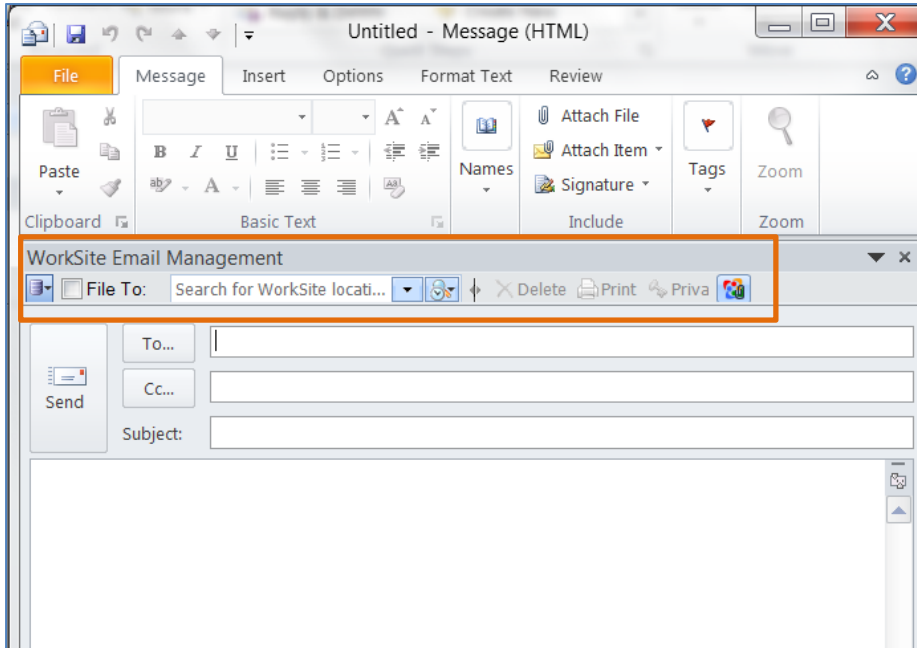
Untitled - Message (HTML)

File Message Insert Options Format Text Review

Paste

Clipboard

B I U

A

Basic Text

Names

Attach File

Attach Item

Signature

Include

Tags

Zoom

Zoom

WorkSite Email Management

File To: Search for WorkSite locati... Delete Print Priva

To...

Cc...

Send

Subject: